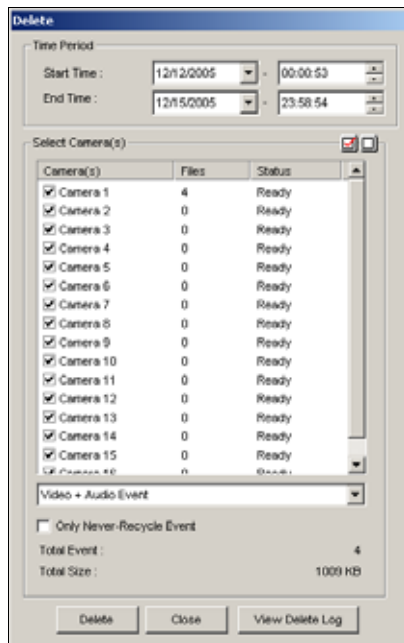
Delete

Time Period

Start Time : 12/12/2005 - 00:00:53

End Time : 12/15/2005 - 23:58:54

Select Camera(s)

| Camera(s) | Files | Status |
|---|---|---|
| Camera 1 | 4 | Ready |
| Camera 2 | 0 | Ready |
| Camera 3 | 0 | Ready |
| Camera 4 | 0 | Ready |
| Camera 5 | 0 | Ready |
| Camera 6 | 0 | Ready |
| Camera 7 | 0 | Ready |
| Camera 8 | 0 | Ready |
| Camera 9 | 0 | Ready |
| Camera 10 | 0 | Ready |
| Camera 11 | 0 | Ready |
| Camera 12 | 0 | Ready |
| Camera 13 | 0 | Ready |
| Camera 14 | 0 | Ready |
| Camera 15 | 0 | Ready |
| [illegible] | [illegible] | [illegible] |

Video + Audio Event

Only Never-Recycle Event

Total Event : 4

Total Size : 1009 KB

Delete Close View Delete Log